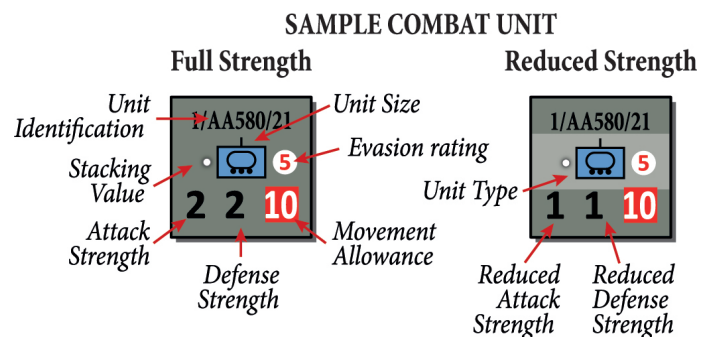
SAMPLE COMBAT UNIT

Full Strength

Unit Identification

Unit Size

1/AA580/21

Evasion rating

5

Stacking Value

2 2 10

Attack Strength

Defense Strength

Movement Allowance

Reduced Strength

1/AA580/21

5

Unit Type

1 1 10

Reduced Attack Strength

Reduced Defense Strength